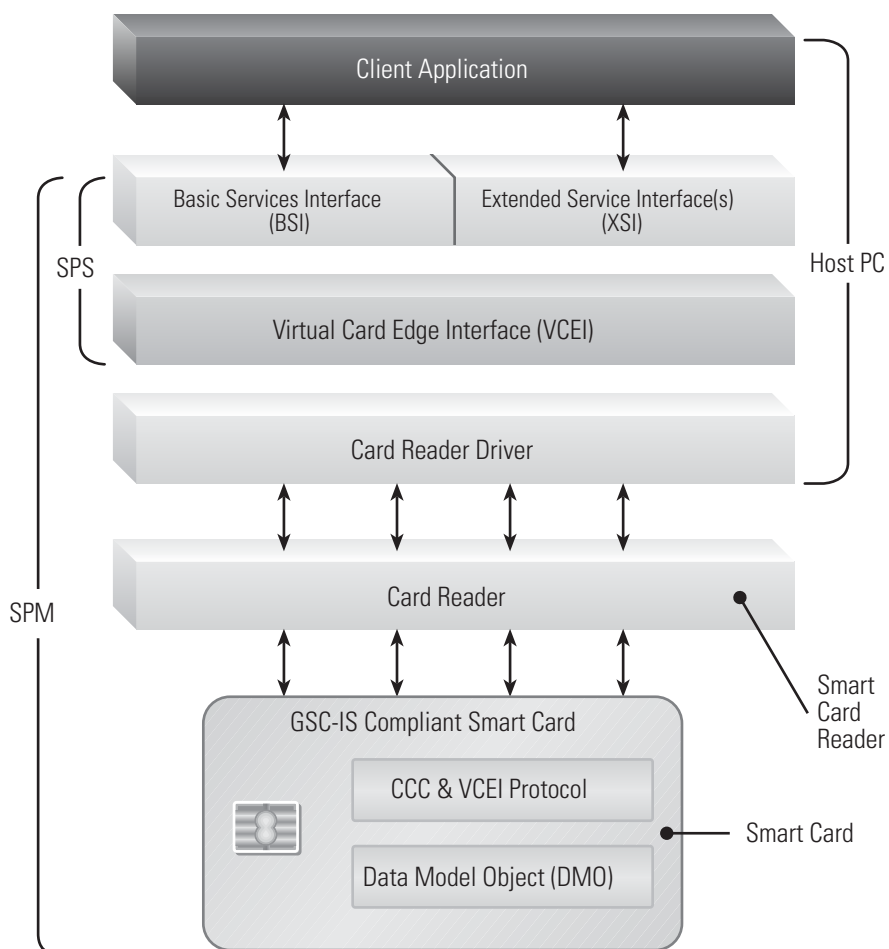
Client Application

Basic Services Interface (BSI)

Extended Service Interface(s) (XSI)

SPS

Host PC

Virtual Card Edge Interface (VCEI)

Card Reader Driver

SPM

Card Reader

Smart Card Reader

GSC-IS Compliant Smart Card

CCC & VCEI Protocol

Smart Card

Data Model Object (DMO)